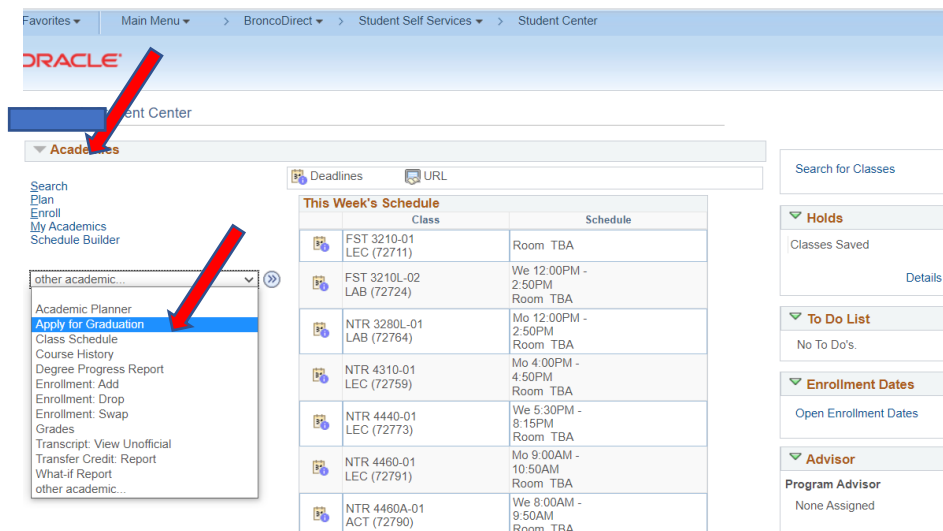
Favorites ▾ Main Menu ▾ > BroncoDirect ▾ > Student Self Services ▾ > Student Center

ORACLE

ent Center

Academics

Search
Plan
Enroll
My Academics
Schedule Builder

other academic...

Academic Planner
Apply for Graduation
Class Schedule
Course History
Degree Progress Report
Enrollment: Add
Enrollment: Drop
Enrollment: Swap
Grades
Transcript: View Unofficial
Transfer Credit: Report
What-if Report
other academic...

Deadlines URL

This Week's Schedule

| | Class | Schedule |
|---|---|---|
| | FST 3210-01 LEC (72711) | Room TBA |
| | FST 3210L-02 LAB (72724) | We 12:00PM - 2:50PM Room TBA |
| | NTR 3280L-01 LAB (72764) | Mo 12:00PM - 2:50PM Room TBA |
| | NTR 4310-01 LEC (72759) | Mo 4:00PM - 4:50PM Room TBA |
| | NTR 4440-01 LEC (72773) | We 5:30PM - 8:15PM Room TBA |
| | NTR 4460-01 LEC (72791) | Mo 9:00AM - 10:50AM Room TBA |
| | NTR 4460A-01 ACT (72790) | We 8:00AM - 9:50AM Room TBA |

Search for Classes

Holds
Classes Saved
Details

To Do List
No To Do's.

Enrollment Dates
Open Enrollment Dates

Advisor
Program Advisor
None Assigned